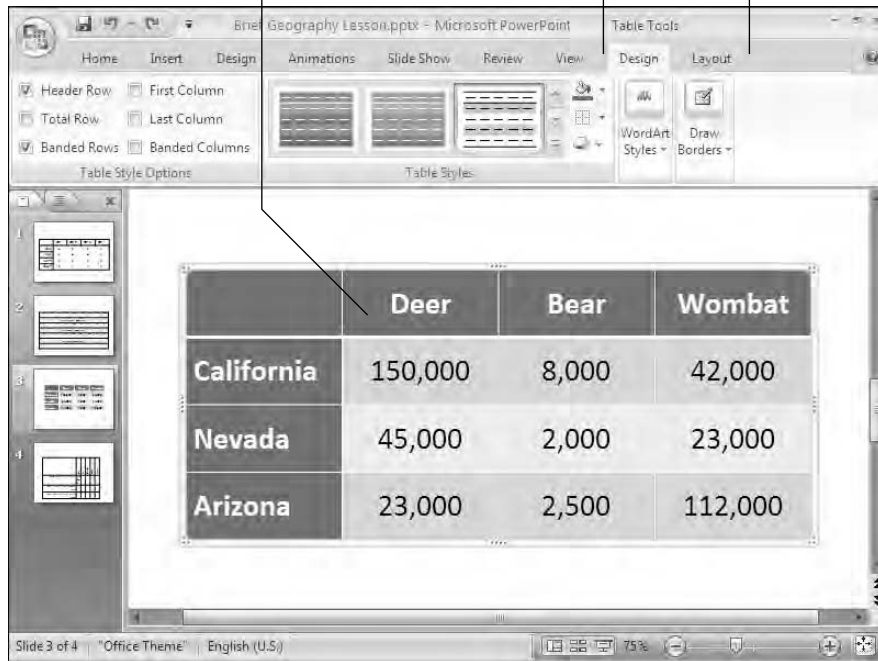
Brief Geography Lesson.pptx - Microsoft PowerPoint

Table Tools

Home Insert Design Animations Slide Show Review View Design Layout

Header Row First Column
Total Row Last Column
Banded Rows Banded Columns
Table Style Options

Table Styles

WordArt Styles

Draw Borders

1
2
3
4

| | Deer | Bear | Wombat |
|---|---|---|---|
| California | 150,000 | 8,000 | 42,000 |
| Nevada | 45,000 | 2,000 | 23,000 |
| Arizona | 23,000 | 2,500 | 112,000 |

Slide 3 of 4 "Office Theme" English (U.S.) 75%